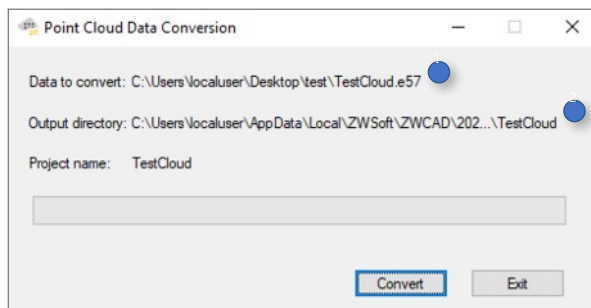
Point Cloud Data Conversion

Data to convert: C:\Users\localuser\Desktop\test\TestCloud.e57

Output directory: C:\Users\localuser\AppData\Local\ZWSoft\ZWCAD\202...\TestCloud

Project name: TestCloud

Convert

Exit